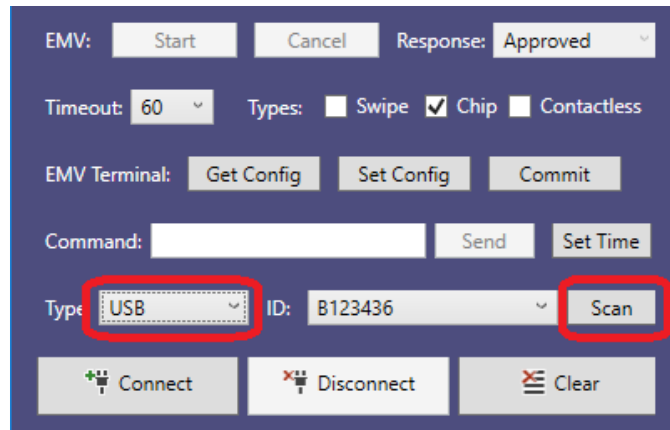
EMV: Start Cancel Response: Approved

Timeout: 60 Types: Swipe Chip Contactless

EMV Terminal: Get Config Set Config Commit

Command: Send Set Time

Type USB ID: B123436 Scan

Connect Disconnect Clear